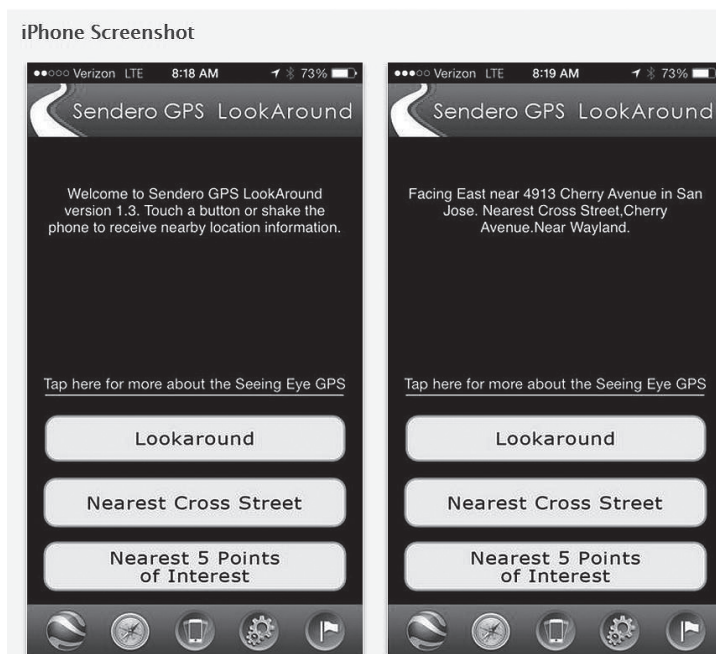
iPhone Screenshot

●●○○○ Verizon LTE 8:18 AM 73%

Sendero GPS LookAround

Welcome to Sendero GPS LookAround version 1.3. Touch a button or shake the phone to receive nearby location information.

Tap here for more about the Seeing Eye GPS

Lookaround

Nearest Cross Street

Nearest 5 Points of Interest

●●●○○ Verizon LTE 8:19 AM 73%

Sendero GPS LookAround

Facing East near 4913 Cherry Avenue in San Jose. Nearest Cross Street,Cherry Avenue.Near Wayland.

Tap here for more about the Seeing Eye GPS

Lookaround

Nearest Cross Street

Nearest 5 Points of Interest